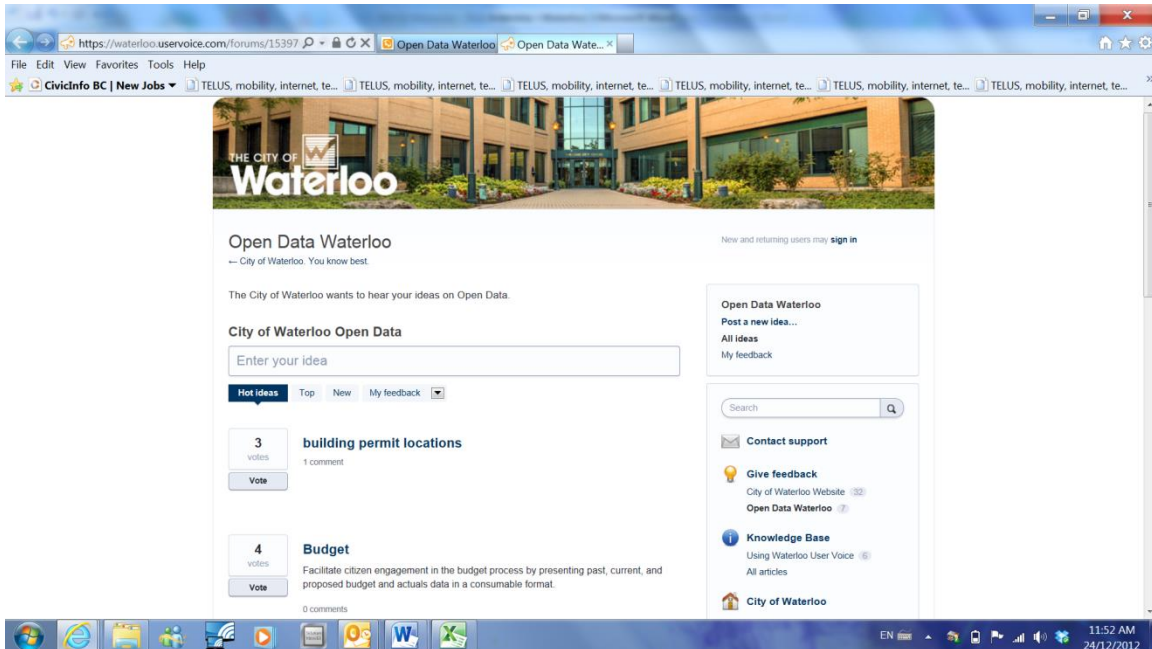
https://waterloo.uservoice.com/forums/15397

Open Data Waterloo

Open Data Wate...

File Edit View Favorites Tools Help

CivicInfo BC | New Jobs ▾ TELUS, mobility, internet, te... TELUS, mobility, internet, te... TELUS, mobility, internet, te... TELUS, mobility, internet, te... TELUS, mobility, internet, te... TELUS, mobility, internet, te...

THE CITY OF Waterloo

Open Data Waterloo

← City of Waterloo. You know best.

New and returning users may sign in

The City of Waterloo wants to hear your ideas on Open Data.

City of Waterloo Open Data

Enter your idea

Hot ideas Top New My feedback

3 votes Vote

building permit locations

1 comment

4 votes Vote

Budget

Facilitate citizen engagement in the budget process by presenting past, current, and proposed budget and actuals data in a consumable format.

0 comments

Open Data Waterloo

Post a new idea...

All ideas

My feedback

Search

Contact support

Give feedback

City of Waterloo Website 32

Open Data Waterloo 7

Knowledge Base

Using Waterloo User Voice 6

All articles

City of Waterloo

EN

11:52 AM 24/12/2012